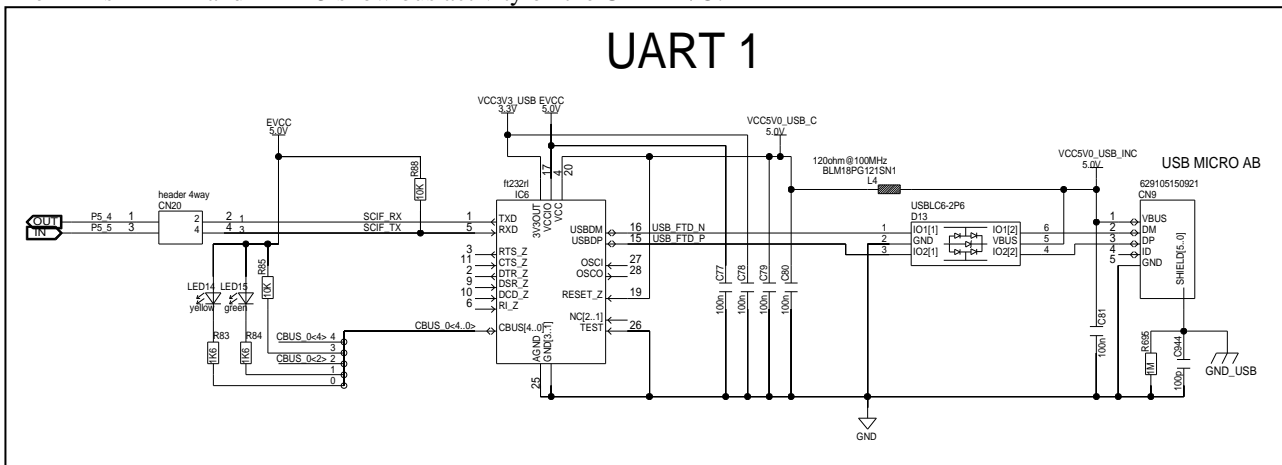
UART 1

VCC3V3_USB 3.3V
EVCC 5.0V
EVCC 5.0V
VCC5V0_USB_C 5.0V
VCC5V0_USB_INC 5.0V
USB MICRO AB

R88 10K
ft232rl IC6
17 4 20
3V3OUT VCCIO VCC

120ohm@100MHz
BLM18PG121SN1
L4

629105150921
CN9

header 4way
CN20

OUT P5_4 1
IN P5_5 3

2 2 1 SCIF_RX 1 TXD
4 4 3 SCIF_TX 5 RXD

USBDM 16 USB_FTD_N
USBDP 15 USB_FTD_P

USBLC6-2P6
D13
IO1[1] IO1[2] 6
2 GND VBUS 5
3 IO2[1] IO2[2] 4

1 VBUS
2 DM
3 DP
4 ID
5 GND

3 RTS_Z
11 CTS_Z
2 DTR_Z
9 DSR_Z
10 DCD_Z
6 RI_Z

OSCI 27
OSCO 28

RESET_Z 19

R85 10K
LED14 LED15
yellow green

C77 C78 C79 C80
100n 100n 100n 100n

C81 100n

SHIELD[5..0]

R83 R84
1K6 1K6

CBUS_0<4..0> CBUS[4..0]
NC[2..1] TEST 26

CBUS_0<4> 4
CBUS_0<2> 2
3
1
0

AGND GND[3..1]
25

R695 1M
C944 100p
GND_USB

GND